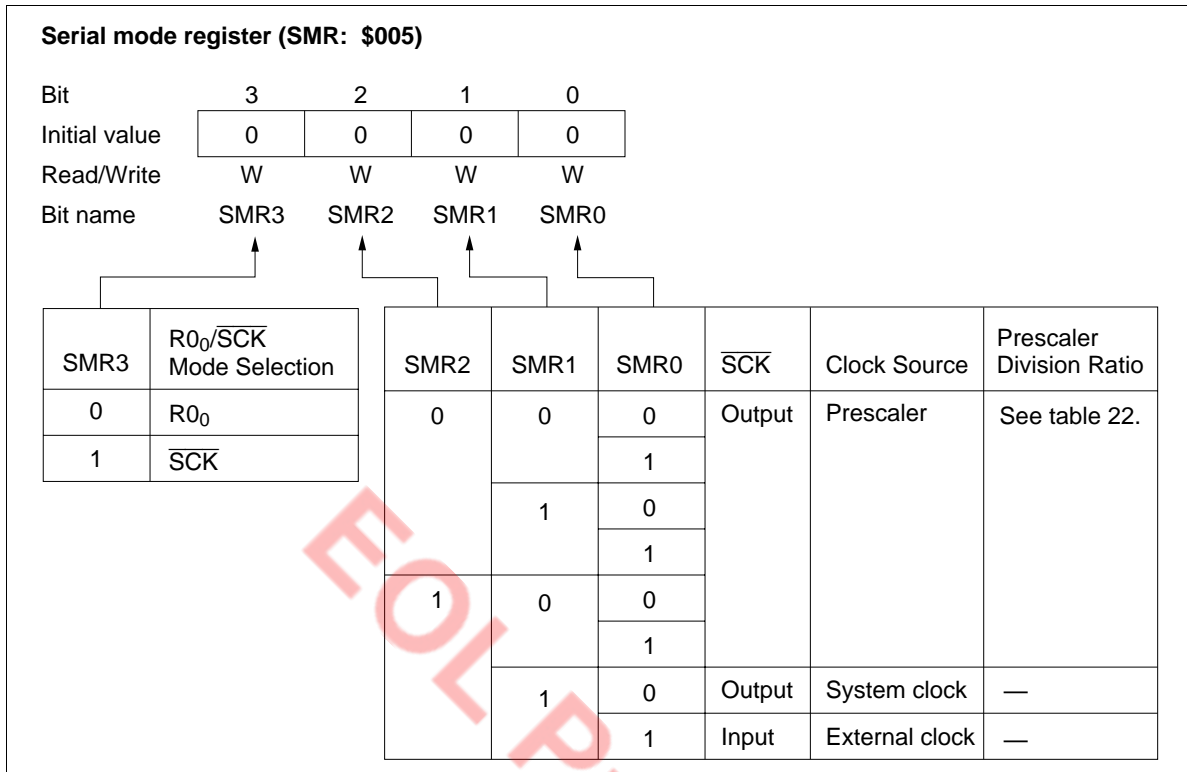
Serial mode register (SMR: \$005)

| Bit | 3 | 2 | 1 | 0 |
|---|---|---|---|---|
| Initial value | 0 | 0 | 0 | 0 |
| Read/Write | W | W | W | W |
| Bit name | SMR3 | SMR2 | SMR1 | SMR0 |

| SMR3 | $R0_0/\overline{SCK}$ Mode Selection |
|---|---|
| 0 | $R0_0$ |
| 1 | $\overline{SCK}$ |

| SMR2 | SMR1 | SMR0 | $\overline{SCK}$ | Clock Source | Prescaler Division Ratio |
|---|---|---|---|---|---|
| 0 | 0 | 0 | Output | Prescaler | See table 22. |
| | | 1 | | | |
| | 1 | 0 | | | |
| | | 1 | | | |
| 1 | 0 | 0 | | | |
| | | 1 | | | |
| | 1 | 0 | Output | System clock | — |
| | | 1 | Input | External clock | — |

EOL